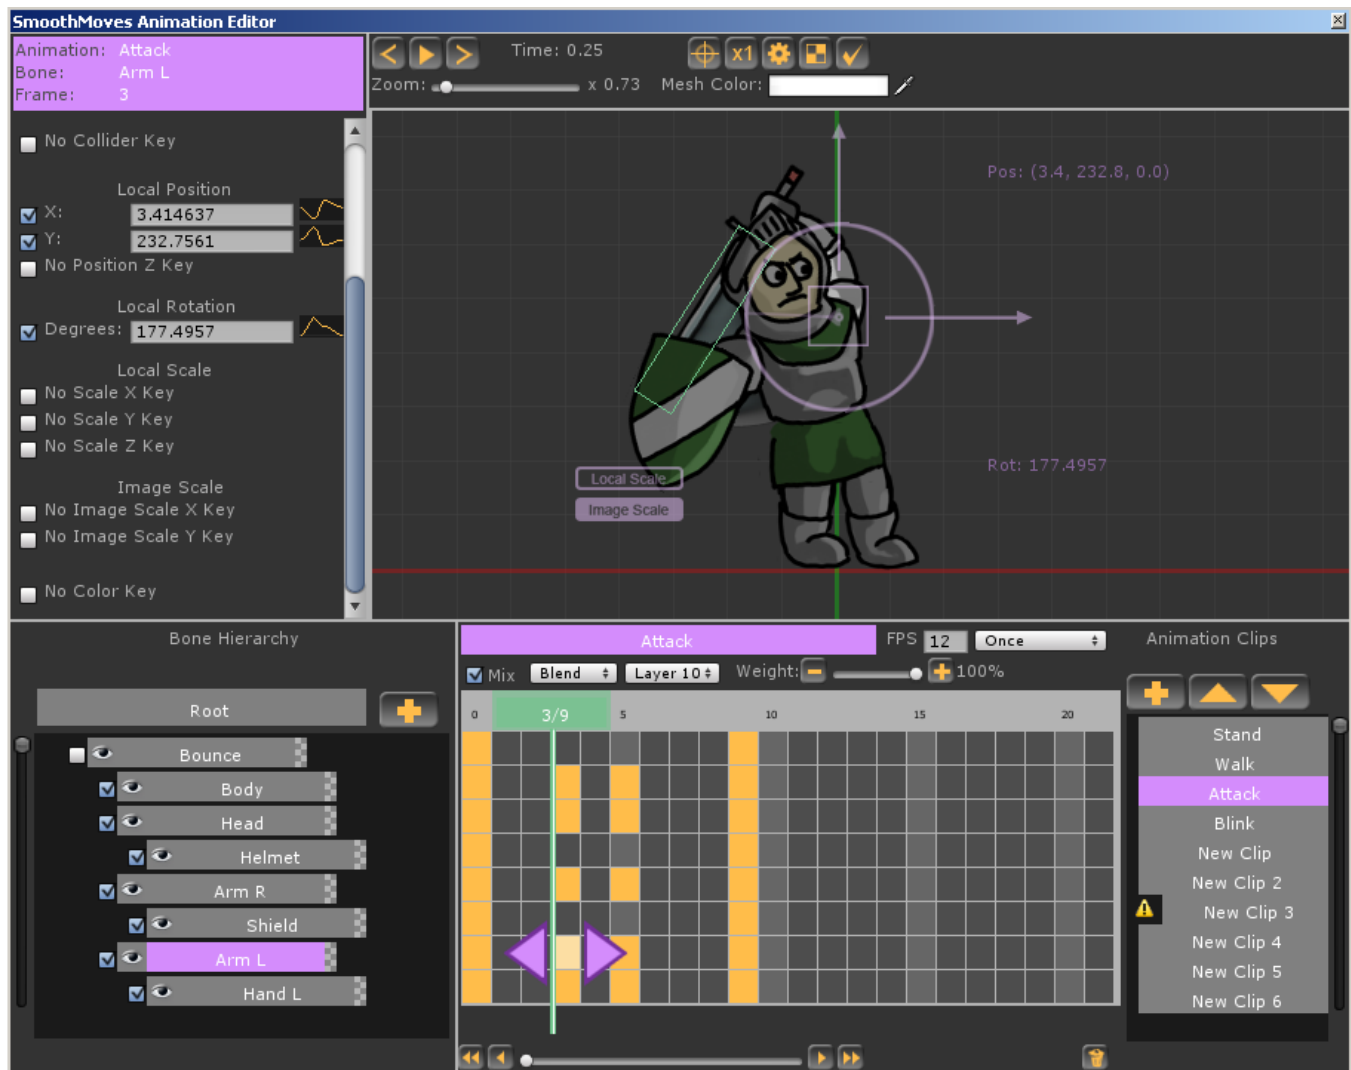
SmoothMoves Animation Editor

Animation: Attack
Bone: Arm L
Frame: 3

Time: 0.25

x1

Zoom: x 0.73 Mesh Color:

No Collider Key

Local Position
X: 3.414637
Y: 232.7561
No Position Z Key

Local Rotation
Degrees: 177.4957

Local Scale
No Scale X Key
No Scale Y Key
No Scale Z Key

Image Scale
No Image Scale X Key
No Image Scale Y Key

No Color Key

Pos: (3.4, 232.8, 0.0)

Local Scale
Image Scale

Rot: 177.4957

Bone Hierarchy

Root
Bounce
Body
Head
Helmet
Arm R
Shield
Arm L
Hand L

Attack
FPS 12 Once
Mix Blend Layer 10 Weight: 100%

0 3/9 5 10 15 20

Animation Clips

Stand
Walk
Attack
Blink
New Clip
New Clip 2
New Clip 3
New Clip 4
New Clip 5
New Clip 6